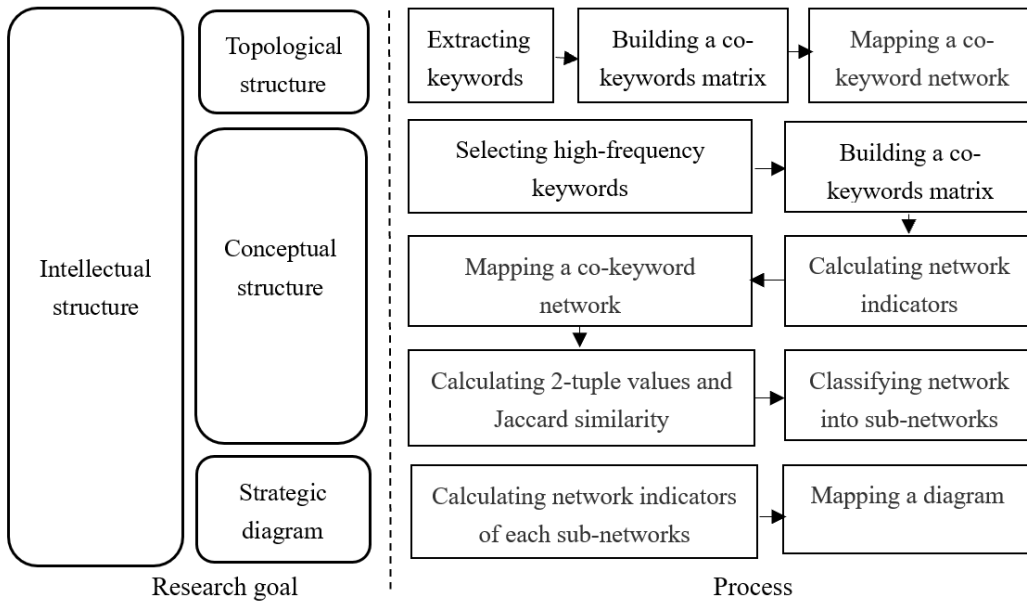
Intellectual structure

Topological structure

Conceptual structure

Strategic diagram

Research goal

Extracting keywords

Building a co-keywords matrix

Mapping a co-keyword network

Selecting high-frequency keywords

Building a co-keywords matrix

Mapping a co-keyword network

Calculating network indicators

Calculating 2-tuple values and Jaccard similarity

Classifying network into sub-networks

Calculating network indicators of each sub-networks

Mapping a diagram

Process